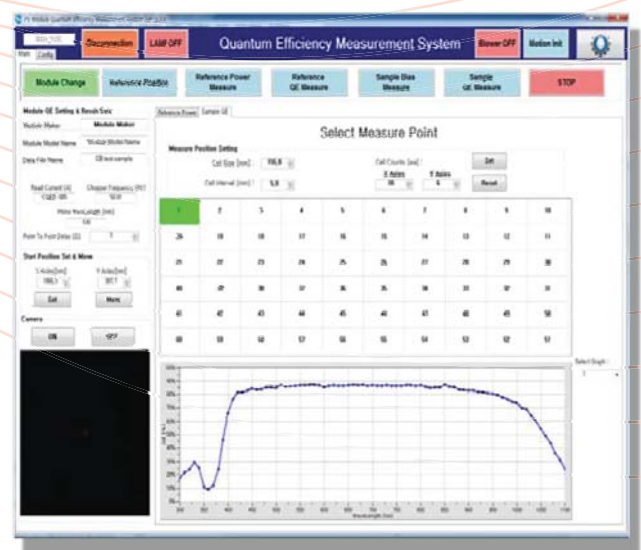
PV Module Quantum Efficiency Measurement System

Main Config

Disconnection LAMP OFF Quantum Efficiency Measurement System Blower OFF Motion Init

Module Change Reference Position Reference Power Measure Reference QE Measure Sample Bias Measure Sample QE Measure STOP

Module QE Setting & Result Data

Module Maker Module Maker

Module Model Name Module Model Name

Data File Name QE test sample

Read Current (A) Chopper Frequency (Hz)

Wave Wavelength (nm)

Point To Point Delay (S)

Start Position Set & Move

X Axis(mm) Y Axis(mm)

Set Move

Camera

ON OFF

Reference Power Sample QE

Select Measure Point

Measure Position Setting

Cell Size (mm) : 156.0

Cell Interval (mm) : 5.0

Cell Counts (ea)

X Axies Y Axies

10 6

Set

Reset

| 1 | 2 | 3 | 4 | 5 | 6 | 7 | 8 | 9 | 10 |
|---|---|---|---|---|---|---|---|---|---|
| 20 | 19 | 18 | 17 | 16 | 15 | 14 | 13 | 12 | 11 |
| 21 | 22 | 23 | 24 | 25 | 26 | 27 | 28 | 29 | 30 |
| 40 | 39 | 38 | 37 | 36 | 35 | 34 | 33 | 32 | 31 |
| 41 | 42 | 43 | 44 | 45 | 46 | 47 | 48 | 49 | 50 |
| 60 | 59 | 58 | 57 | 56 | 55 | 54 | 53 | 52 | 51 |

Select Graph :

1

Wavelength (nm)